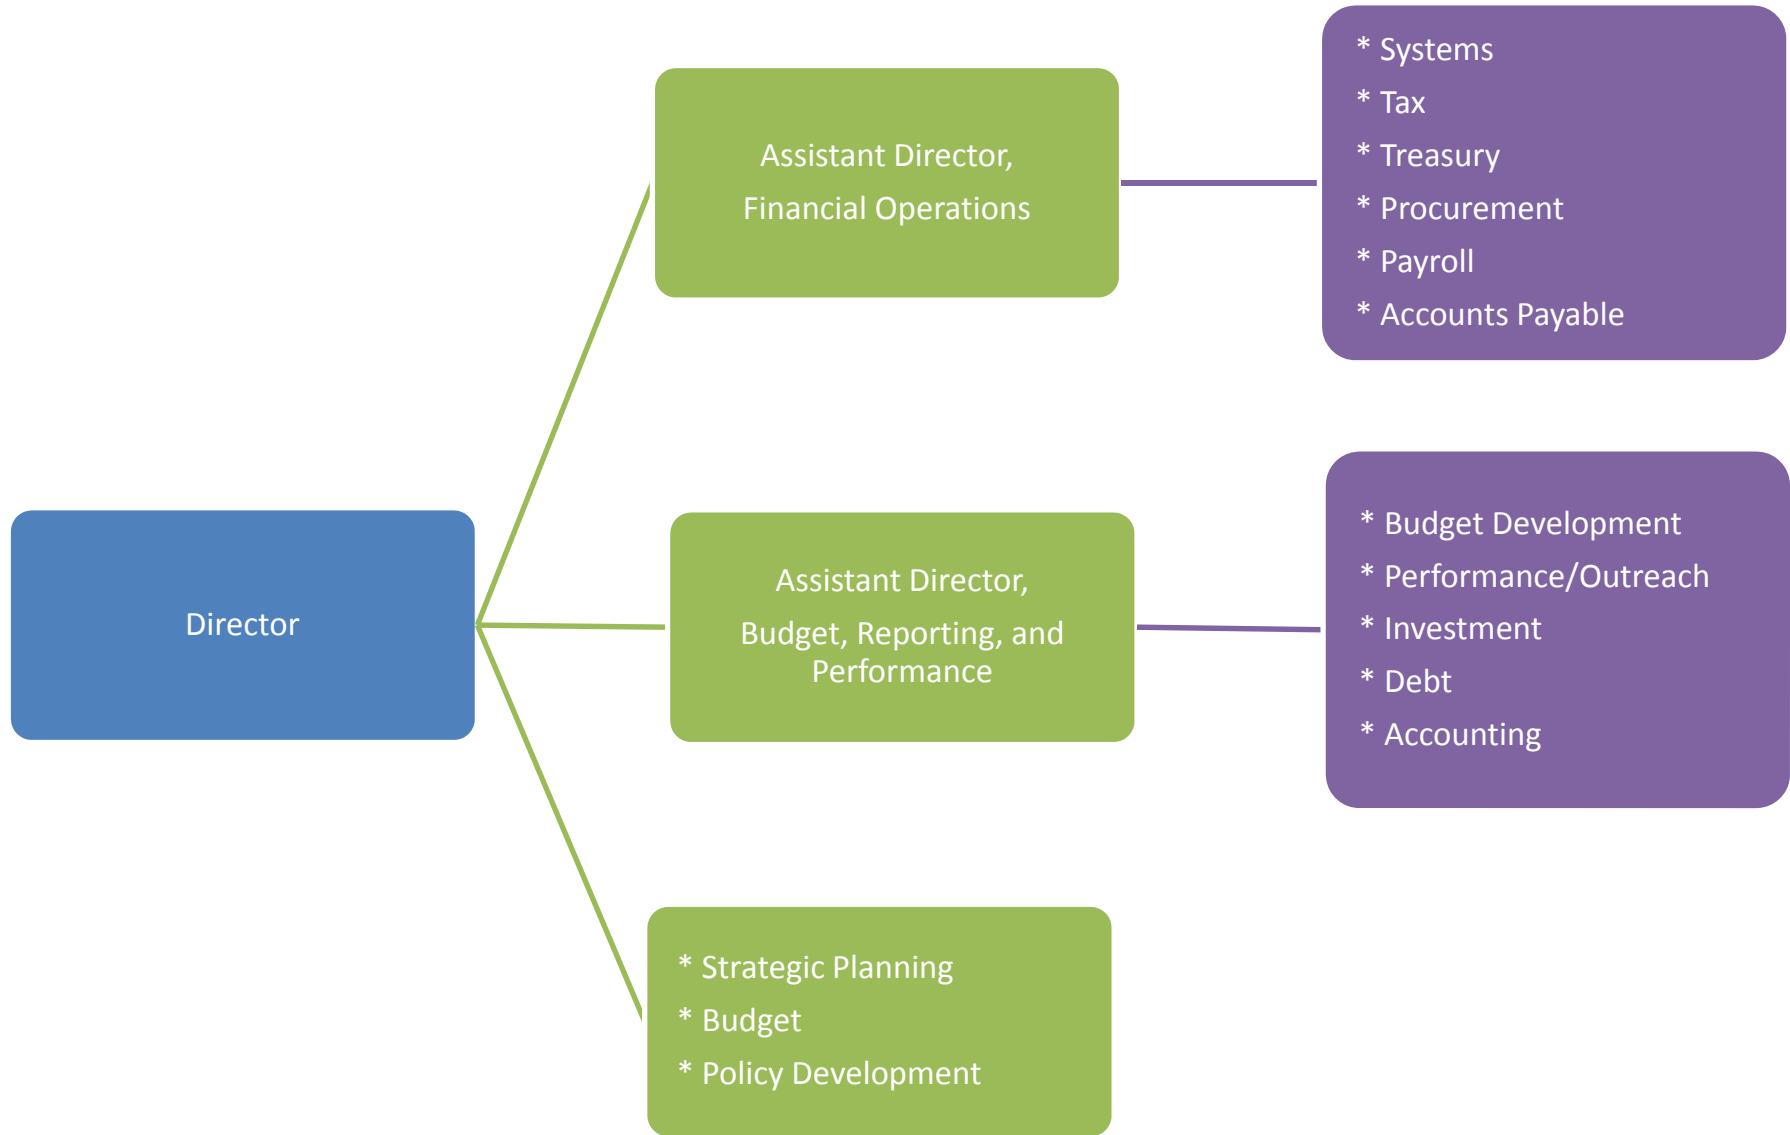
Director

Assistant Director,
Financial Operations

* Systems
* Tax
* Treasury
* Procurement
* Payroll
* Accounts Payable

Assistant Director,
Budget, Reporting, and Performance

* Budget Development
* Performance/Outreach
* Investment
* Debt
* Accounting

* Strategic Planning
* Budget
* Policy Development